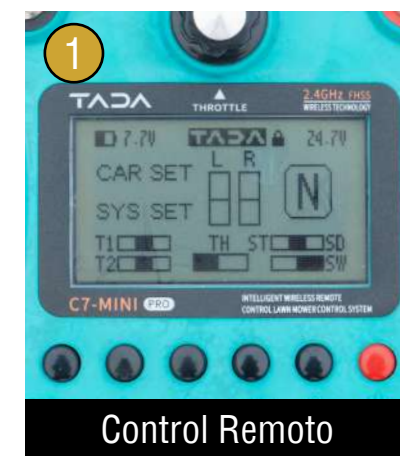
1

TADA

THROTTLE

2.4GHz FHSS
WIRELESS TECHNOLOGY

7.7V TADA 24.7V

CAR SET L R

SYS SET N

T1 TH ST SD
T2 SW

C7-MINI PRO

INTELLIGENT WIRELESS REMOTE CONTROL LAWN MOWER CONTROL SYSTEM

Control Remoto